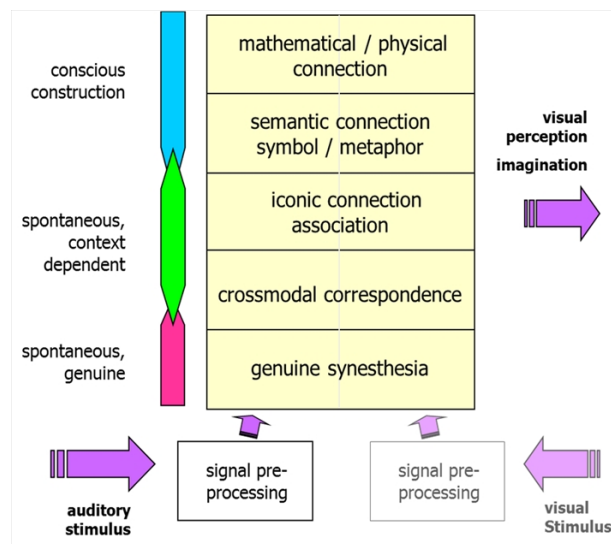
conscious construction

spontaneous, context dependent

spontaneous, genuine

mathematical / physical connection

semantic connection symbol / metaphor

iconic connection association

crossmodal correspondence

genuine synesthesia

visual perception

imagination

signal preprocessing

signal preprocessing

auditory stimulus

visual Stimulus